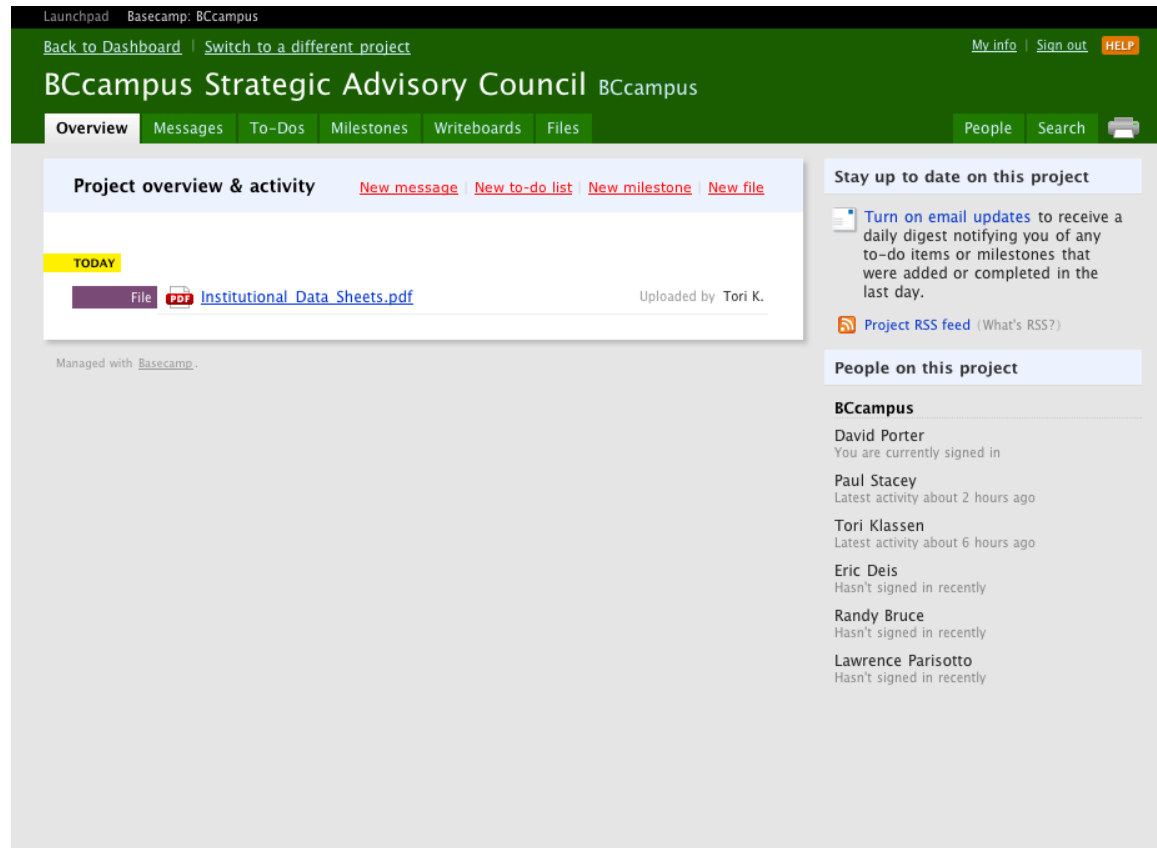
Launchpad Basecamp: BCcampus

Back to Dashboard | Switch to a different project

My info | Sign out HELP

BCcampus Strategic Advisory Council BCcampus

Overview Messages To-Dos Milestones Writeboards Files

People Search

Project overview & activity

New message | New to-do list | New milestone | New file

TODAY

File PDF Institutional\_Data\_Sheets.pdf Uploaded by Tori K.

Managed with Basecamp.

Stay up to date on this project

Turn on email updates to receive a daily digest notifying you of any to-do items or milestones that were added or completed in the last day.

Project RSS feed (What's RSS?)

People on this project

BCcampus

David Porter
You are currently signed in

Paul Stacey
Latest activity about 2 hours ago

Tori Klassen
Latest activity about 6 hours ago

Eric Deis
Hasn't signed in recently

Randy Bruce
Hasn't signed in recently

Lawrence Parisotto
Hasn't signed in recently